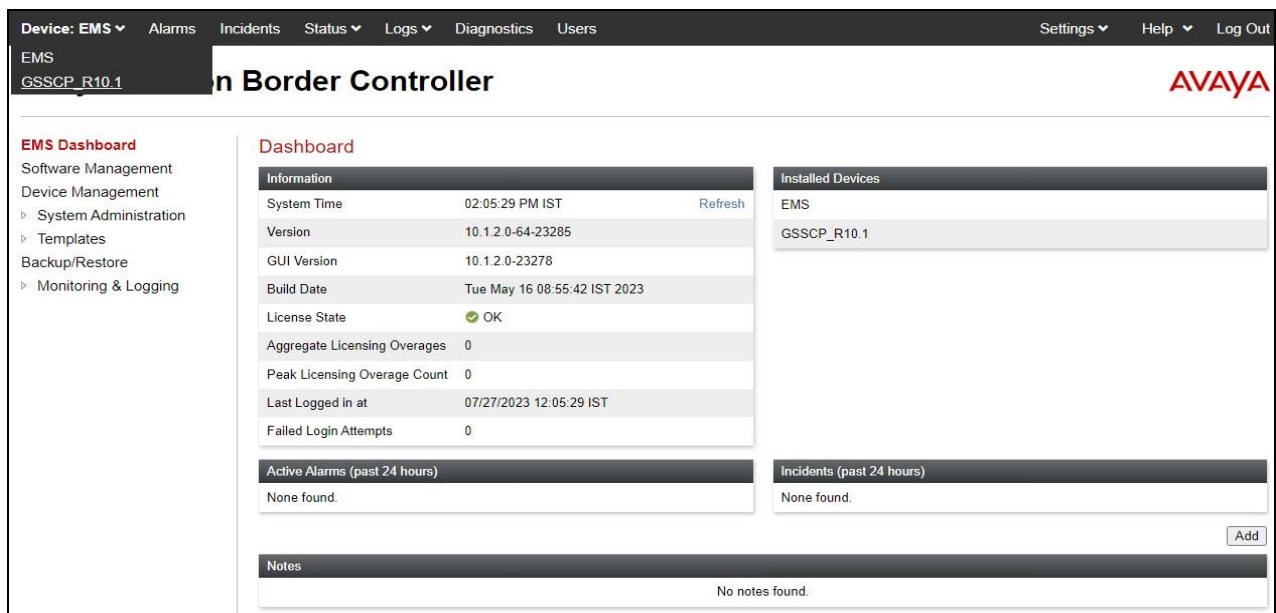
Device: EMS ▾ Alarms Incidents Status ▾ Logs ▾ Diagnostics Users Settings ▾ Help ▾ Log Out

EMS
GSSCP_R10.1

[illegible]n Border Controller

AVAYA

EMS Dashboard
Software Management
Device Management
System Administration
Templates
Backup/Restore
Monitoring & Logging

Dashboard

| Information | | |
|---|---|---|
| System Time | 02:05:29 PM IST | Refresh |
| Version | 10.1.2.0-64-23285 | |
| GUI Version | 10.1.2.0-23278 | |
| Build Date | Tue May 16 08:55:42 IST 2023 | |
| License State | OK | |
| Aggregate Licensing Overages | 0 | |
| Peak Licensing Overage Count | 0 | |
| Last Logged in at | 07/27/2023 12:05:29 IST | |
| Failed Login Attempts | 0 | |

| Installed Devices |
|---|
| EMS |
| GSSCP_R10.1 |

| Active Alarms (past 24 hours) |
|---|
| None found. |

| Incidents (past 24 hours) |
|---|
| None found. |

Add

| Notes |
|---|
| No notes found. |